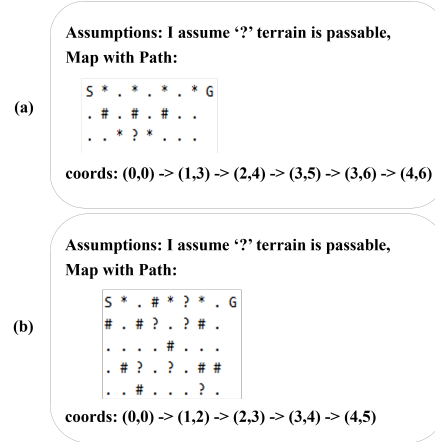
Assumptions: I assume '?' terrain is passable,
Map with Path:

(a)

```
S * . * . * . * G
. # . # . # . .
. . * ? * . . .
```

coords: (0,0) -> (1,3) -> (2,4) -> (3,5) -> (3,6) -> (4,6)

Assumptions: I assume '?' terrain is passable,
Map with Path:

(b)

```
S * . # * ? * . G
# . # ? . ? # .
. . . . # . . .
. # ? . ? . # #
. . # . . . ? .
```

coords: (0,0) -> (1,2) -> (2,3) -> (3,4) -> (4,5)